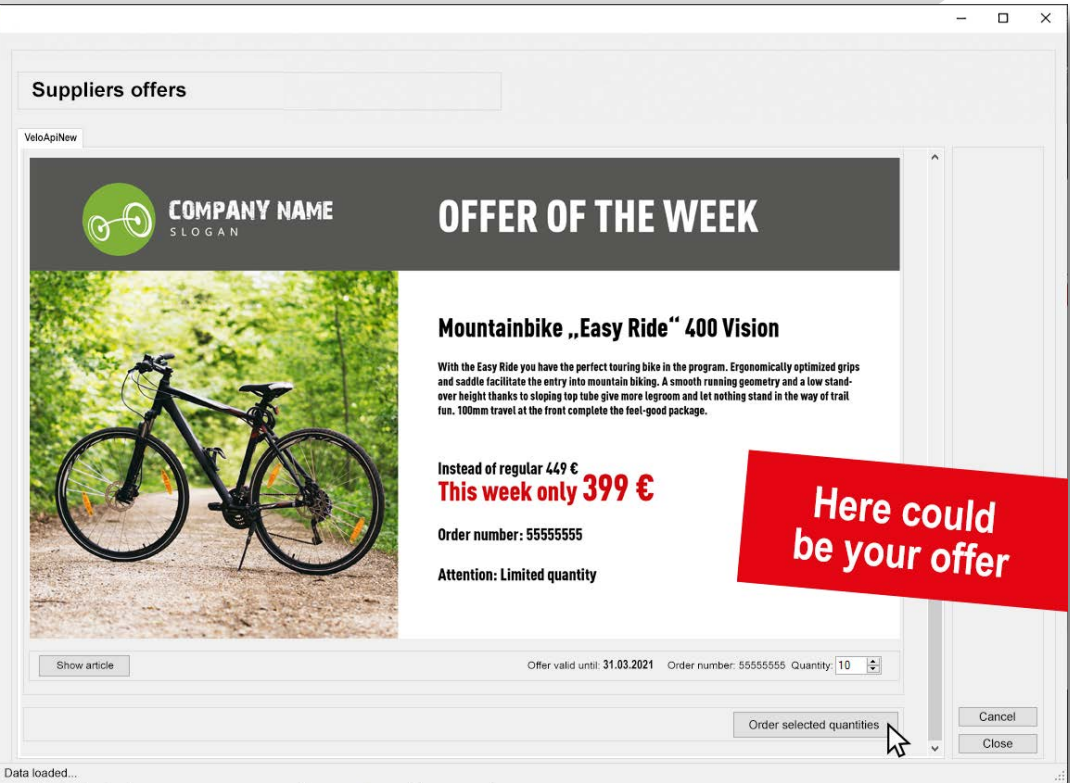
Suppliers offers

VeloApiNew

COMPANY NAME
SLOGAN

OFFER OF THE WEEK

Mountainbike „Easy Ride“ 400 Vision

With the Easy Ride you have the perfect touring bike in the program. Ergonomically optimized grips and saddle facilitate the entry into mountain biking. A smooth running geometry and a low stand-over height thanks to sloping top tube give more legroom and let nothing stand in the way of trail fun. 100mm travel at the front complete the feel-good package.

Instead of regular 449 €
This week only 399 €

Order number: 55555555

Attention: Limited quantity

Here could be your offer

Show article

Offer valid until: 31.03.2021 Order number: 55555555 Quantity: 10

Order selected quantities

Cancel

Close

Data loaded...